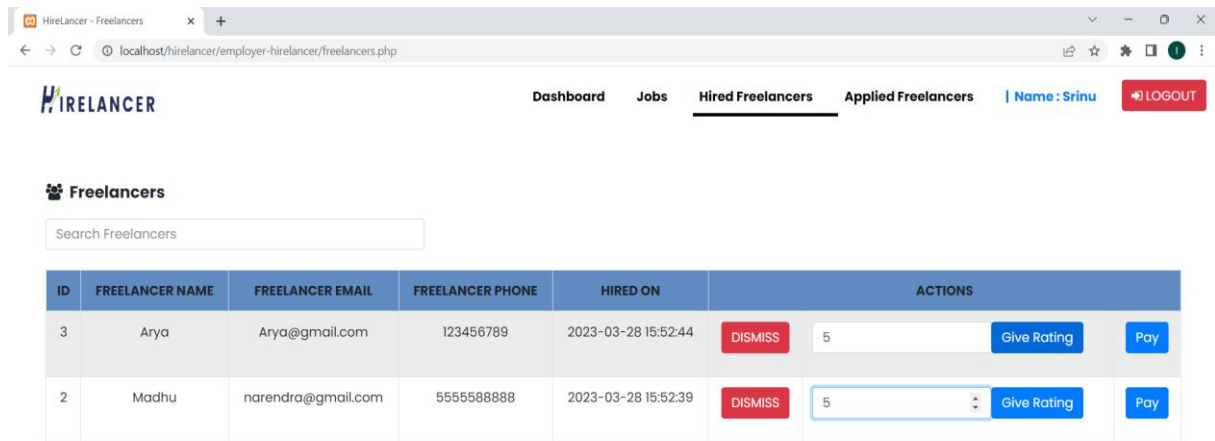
HireLancer - Freelancers

localhost/hirelancer/employer-hirelancer/freelancers.php

HIRELANCER

Dashboard Jobs Hired Freelancers Applied Freelancers | Name : Srinu LOGOUT

Freelancers

Search Freelancers

| ID | FREELANCER NAME | FREELANCER EMAIL | FREELANCER PHONE | HIRED ON | ACTIONS | | | |
|---|---|---|---|---|---|---|---|---|
| 3 | Arya | Arya@gmail.com | 123456789 | 2023-03-28 15:52:44 | DISMISS | 5 | Give Rating | Pay |
| 2 | Madhu | narendra@gmail.com | 5555588888 | 2023-03-28 15:52:39 | DISMISS | 5 | Give Rating | Pay |